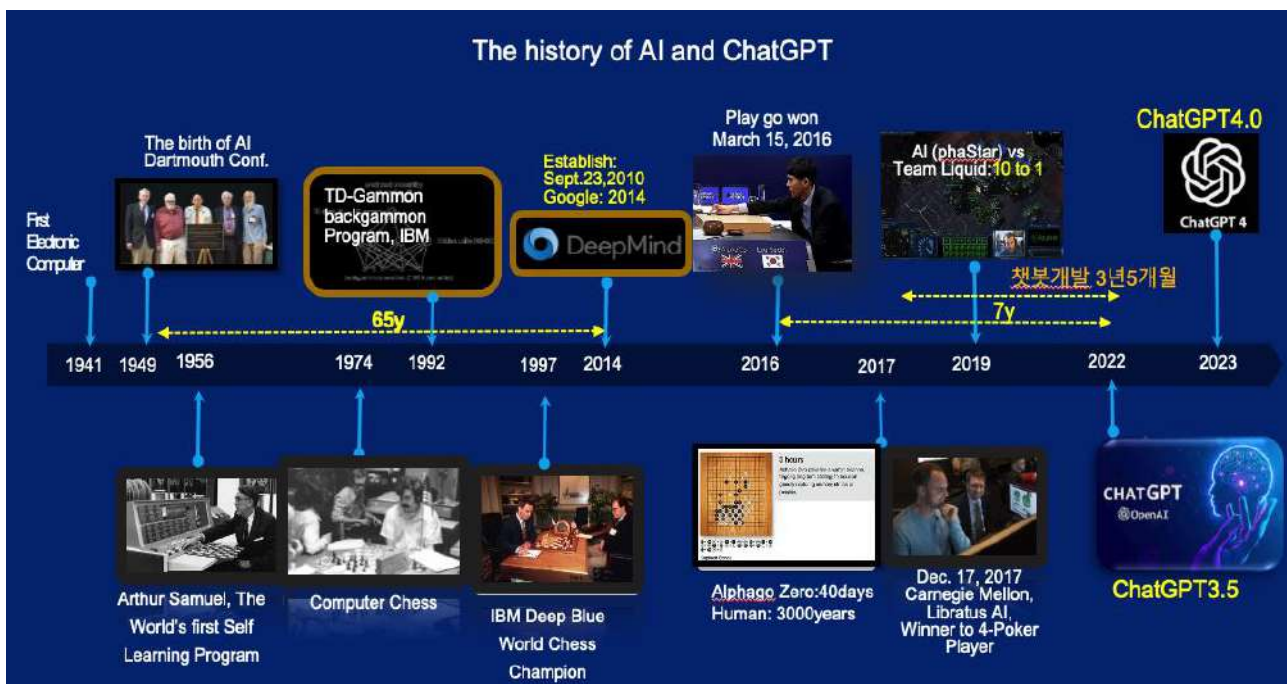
The history of AI and ChatGPT

First Electronic Computer

The birth of AI Dartmouth Conf.

TD-Gammon backgammon Program, IBM

Establish: Sept.23,2010 Google: 2014

DeepMind

Play go won March 15, 2016

AI (phaStar) vs Team Liquid:10 to 1

ChatGPT4.0

ChatGPT 4

챗봇개발 3년5개월

65y

7y

1941 1949 1956 1974 1992 1997 2014 2016 2017 2019 2022 2023

Arthur Samuel, The World's first Self Learning Program

Computer Chess

IBM Deep Blue World Chess Champion

3 hours

Alphago Zero:40days Human: 3000years

Dec. 17, 2017 Carnegie Mellon, Libratus AI, Winner to 4-Poker Player

CHATGPT
OpenAI

ChatGPT3.5